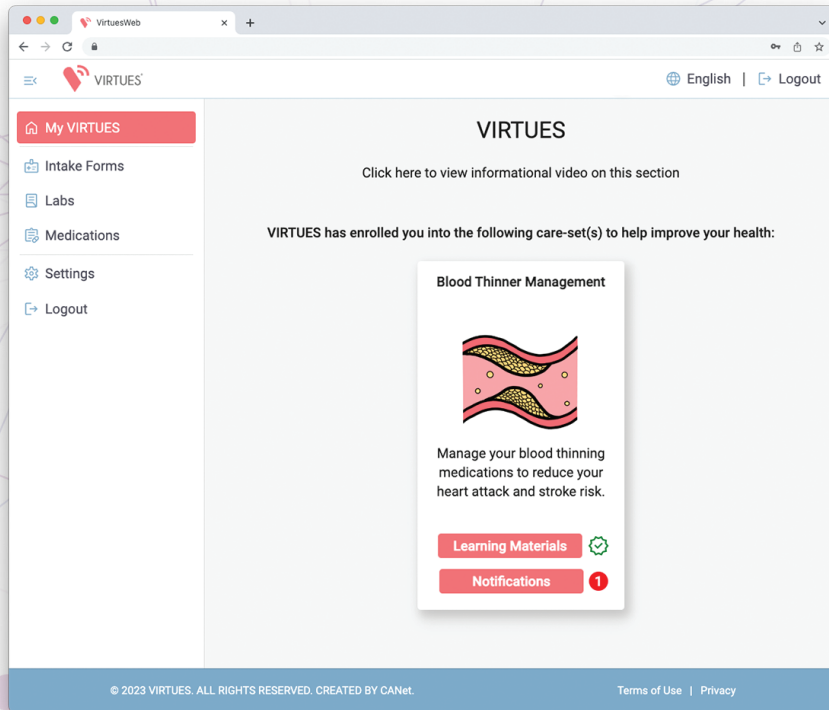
VirtuesWeb

VIRTUES

English | Logout

My VIRTUES

Intake Forms

Labs

Medications

Settings

Logout

VIRTUES

Click here to view informational video on this section

VIRTUES has enrolled you into the following care-set(s) to help improve your health:

Blood Thinner Management

Manage your blood thinning medications to reduce your heart attack and stroke risk.

Learning Materials

Notifications 1

© 2023 VIRTUES. ALL RIGHTS RESERVED. CREATED BY CANet.

Terms of Use | Privacy